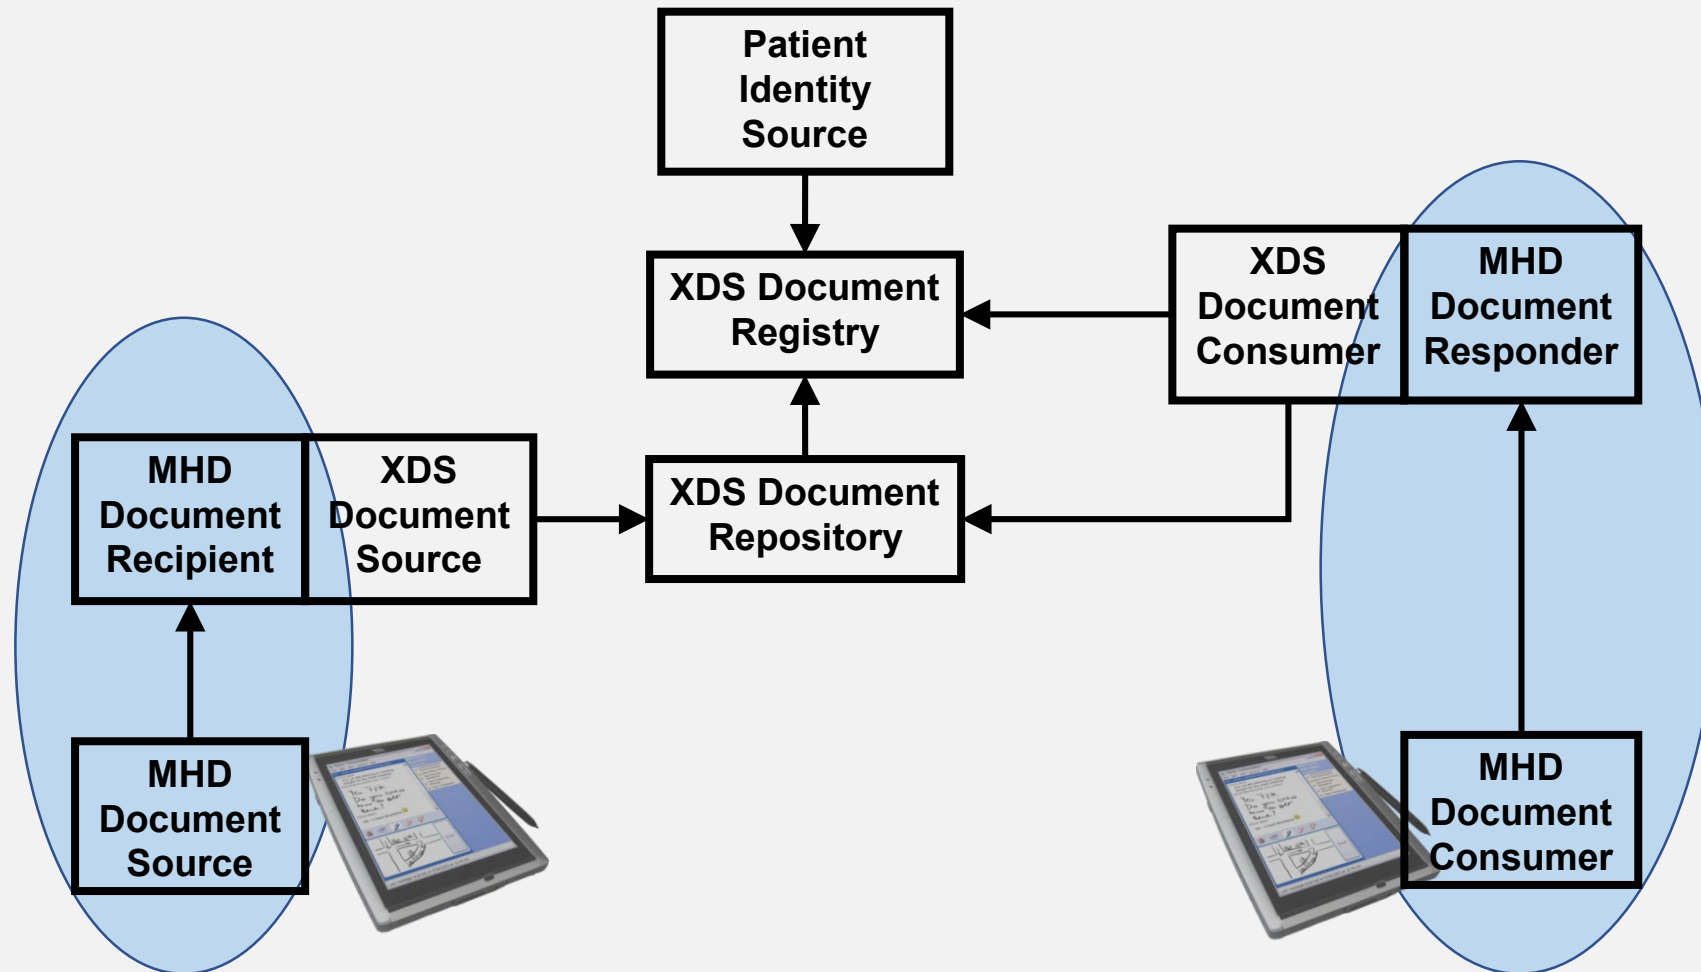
Patient Identity Source

XDS Document Registry

XDS Document Consumer

MHD Document Responder

MHD Document Recipient

XDS Document Source

XDS Document Repository

MHD Document Source

MHD Document Consumer